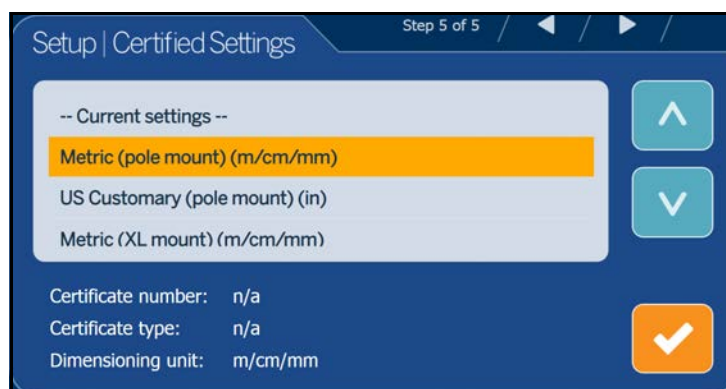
Setup | Certified Settings

Step 5 of 5

-- Current settings --

Metric (pole mount) (m/cm/mm)

US Customary (pole mount) (in)

Metric (XL mount) (m/cm/mm)

Certificate number: n/a

Certificate type: n/a

Dimensioning unit: m/cm/mm